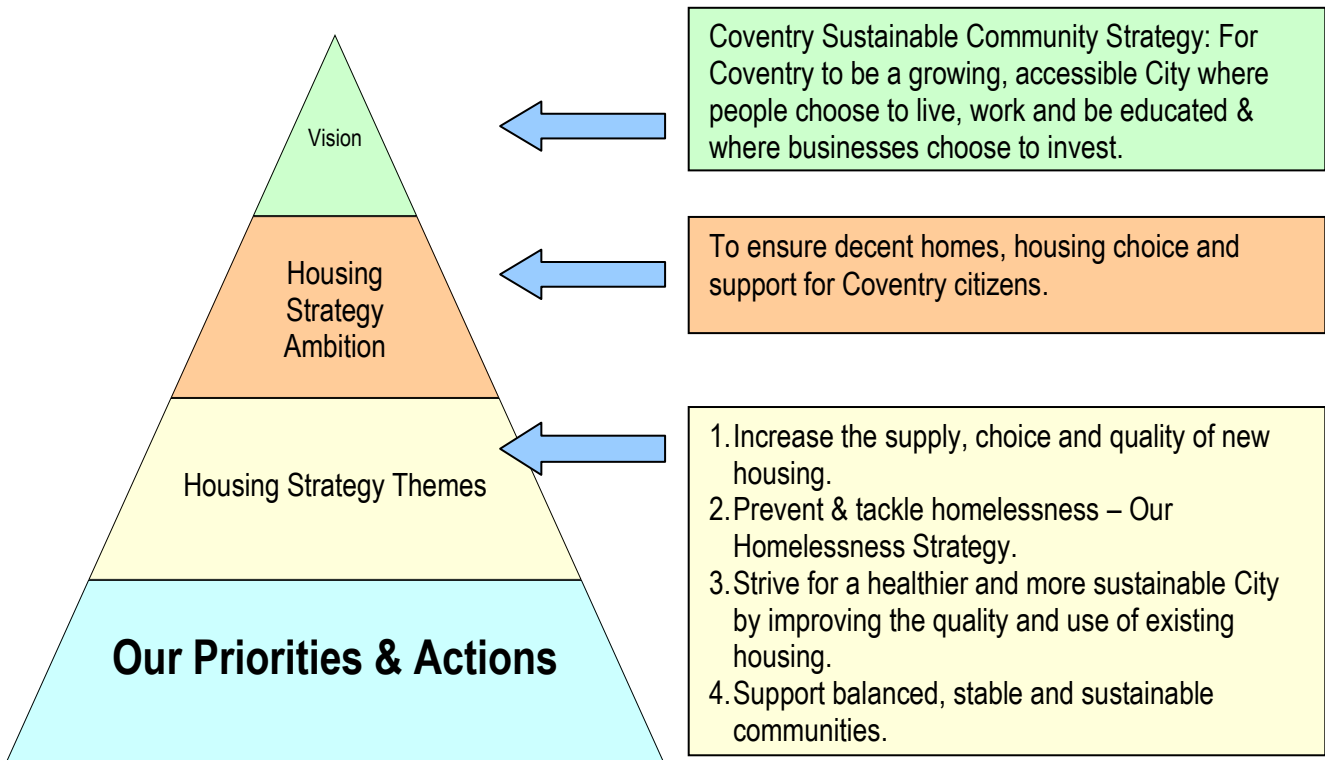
Vision

Coventry Sustainable Community Strategy: For Coventry to be a growing, accessible City where people choose to live, work and be educated & where businesses choose to invest.

Housing Strategy Ambition

To ensure decent homes, housing choice and support for Coventry citizens.

Housing Strategy Themes

1. Increase the supply, choice and quality of new housing.
2. Prevent & tackle homelessness – Our Homelessness Strategy.
3. Strive for a healthier and more sustainable City by improving the quality and use of existing housing.
4. Support balanced, stable and sustainable communities.

Our Priorities & Actions